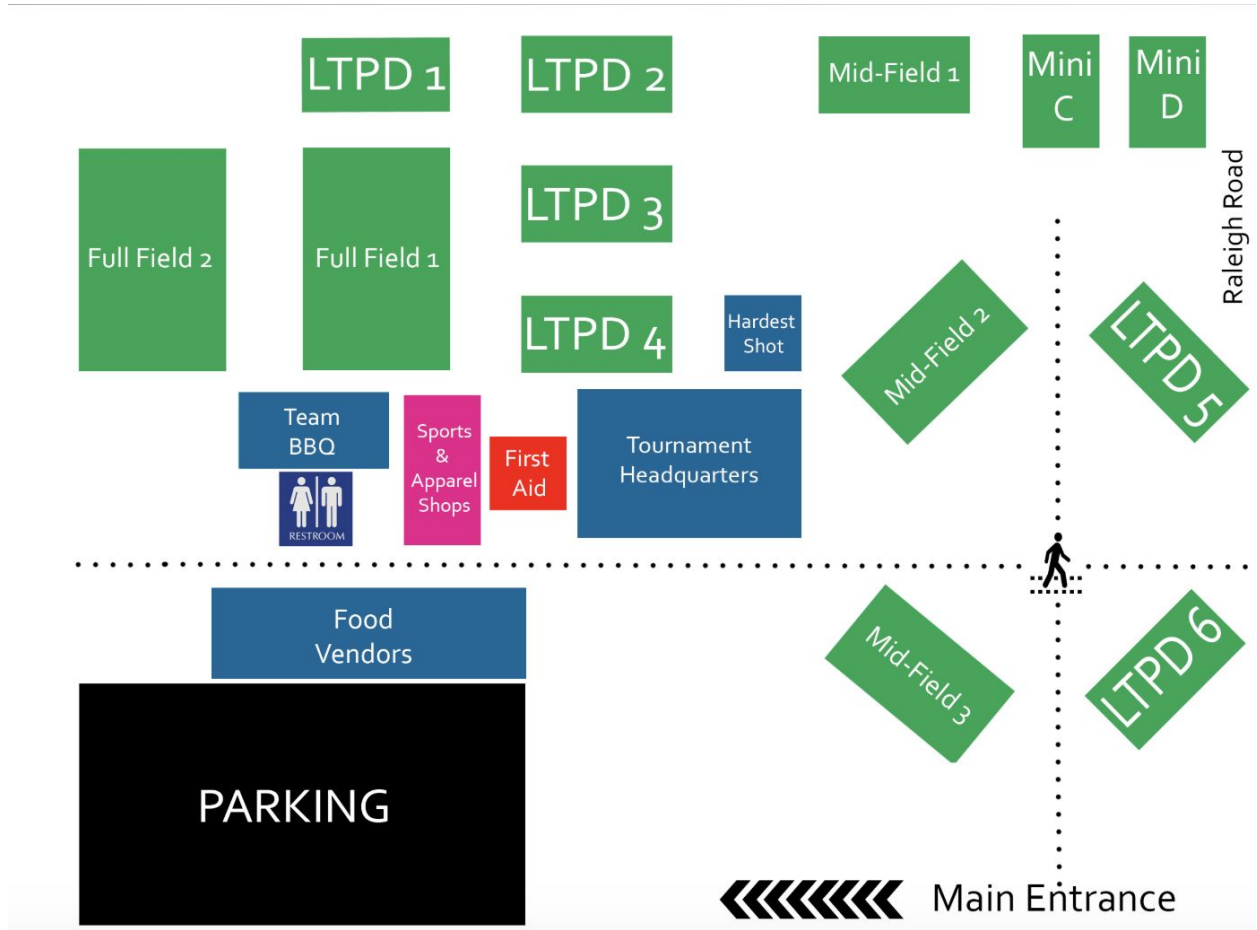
LTPD 1

LTPD 2

Mid-Field 1

Mini C

Mini D

Raleigh Road

Full Field 2

Full Field 1

LTPD 3

LTPD 4

Hardest Shot

Mid-Field 2

LTPD 5

Team BBQ

RESTROOM

Sports & Apparel Shops

First Aid

Tournament Headquarters

Food Vendors

Mid-Field 3

LTPD 6

PARKING

Main Entrance